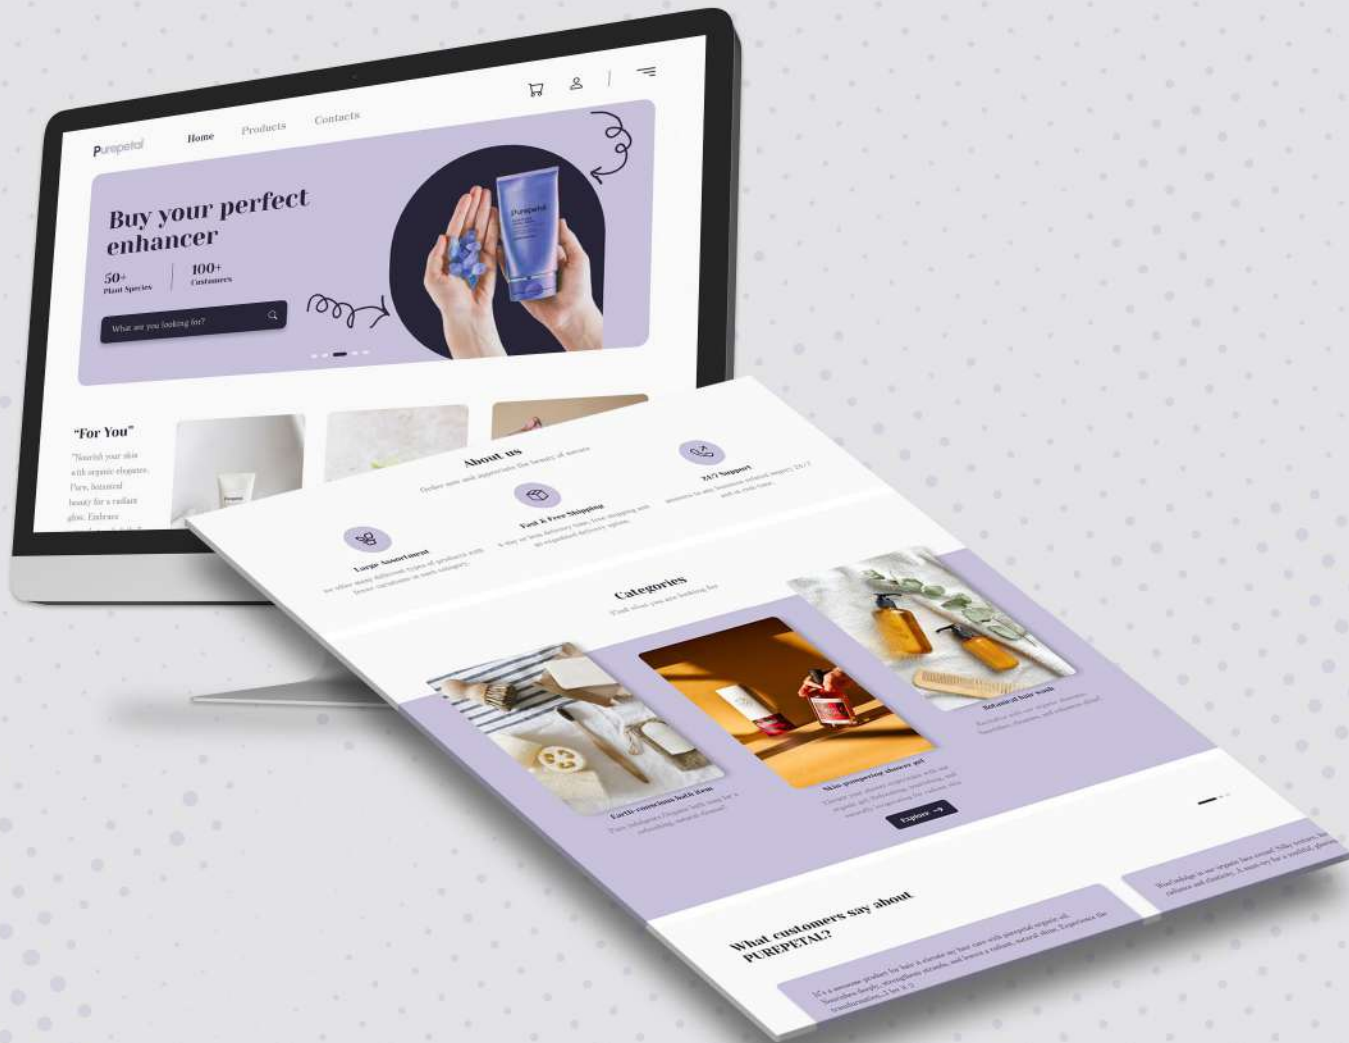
Purepetal

Home Products Contacts

Buy your perfect enhancer

50+ Plant Species

100+ Customers

What are you looking for?

"For You"

"Nourish your skin with organic elegance. Pure, botanical beauty for a radiant glow. Embrace

About us

Order now and appreciate the beauty of nature

Large Assortment

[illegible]

Fast & Free Shipping

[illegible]

24/7 Support

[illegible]

Categories

Find what you are looking for

Earth-conscious bath items

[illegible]

Skin-pampering shower gel

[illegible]

Botanical hair wash

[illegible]

Explore →

What customers say about PUREPETAL?

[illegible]

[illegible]